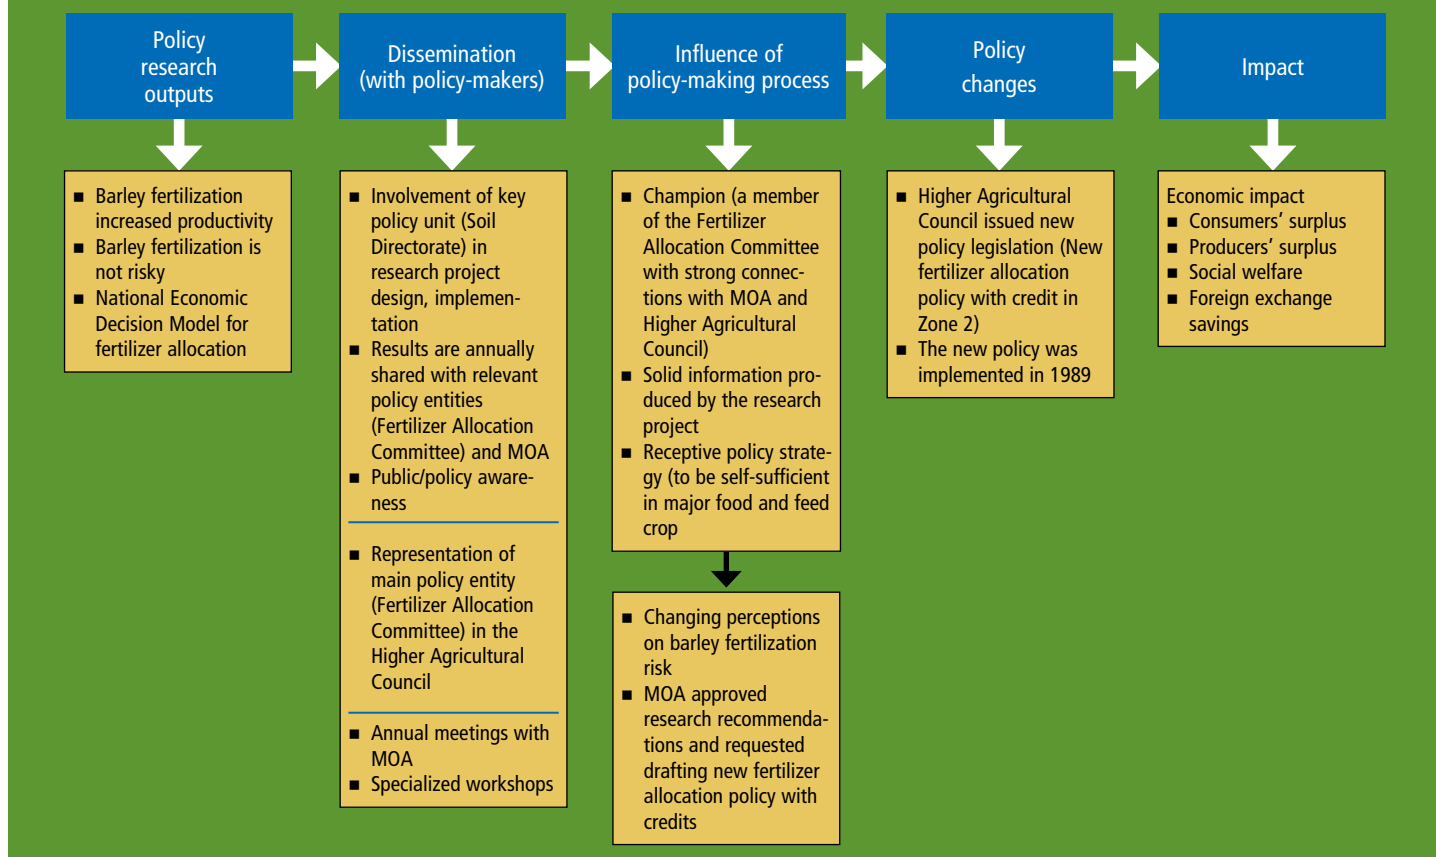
Policy research outputs

Dissemination (with policy-makers)

Influence of policy-making process

Policy changes

Impact

■ Barley fertilization increased productivity
■ Barley fertilization is not risky
■ National Economic Decision Model for fertilizer allocation

■ Involvement of key policy unit (Soil Directorate) in research project design, implementation
■ Results are annually shared with relevant policy entities (Fertilizer Allocation Committee) and MOA
■ Public/policy awareness

■ Representation of main policy entity (Fertilizer Allocation Committee) in the Higher Agricultural Council

■ Annual meetings with MOA
■ Specialized workshops

■ Champion (a member of the Fertilizer Allocation Committee with strong connections with MOA and Higher Agricultural Council)
■ Solid information produced by the research project
■ Receptive policy strategy (to be self-sufficient in major food and feed crop

■ Changing perceptions on barley fertilization risk
■ MOA approved research recommendations and requested drafting new fertilizer allocation policy with credits

■ Higher Agricultural Council issued new policy legislation (New fertilizer allocation policy with credit in Zone 2)
■ The new policy was implemented in 1989

Economic impact
■ Consumers' surplus
■ Producers' surplus
■ Social welfare
■ Foreign exchange savings